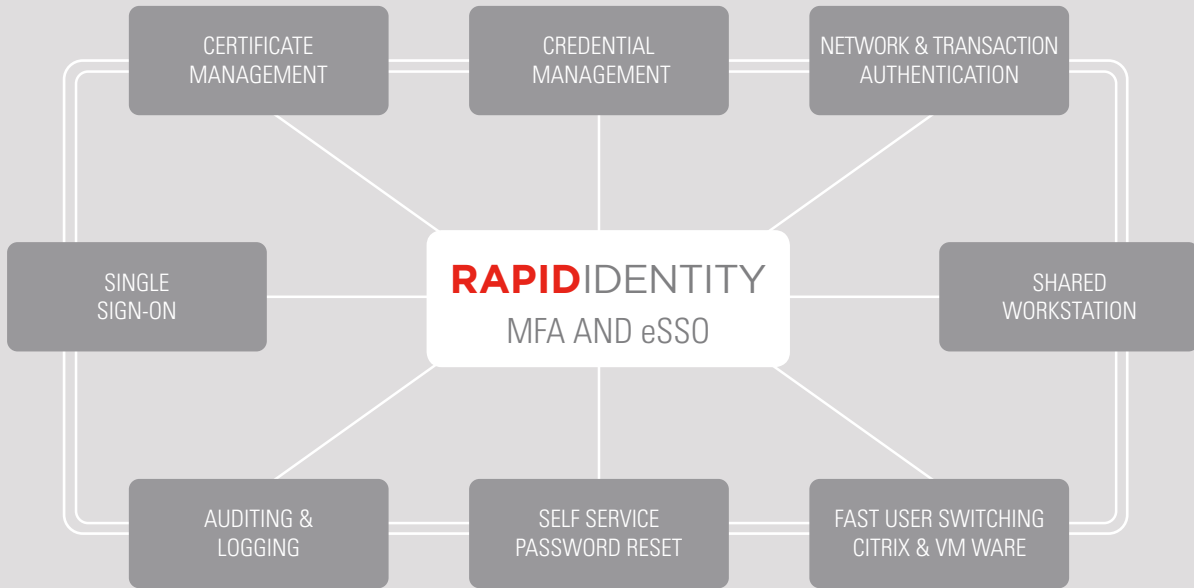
CERTIFICATE MANAGEMENT

CREDENTIAL MANAGEMENT

NETWORK & TRANSACTION AUTHENTICATION

SINGLE SIGN-ON

RAPIDIDENTITY
MFA AND eSSO

SHARED WORKSTATION

AUDITING & LOGGING

SELF SERVICE PASSWORD RESET

FAST USER SWITCHING CITRIX & VM WARE